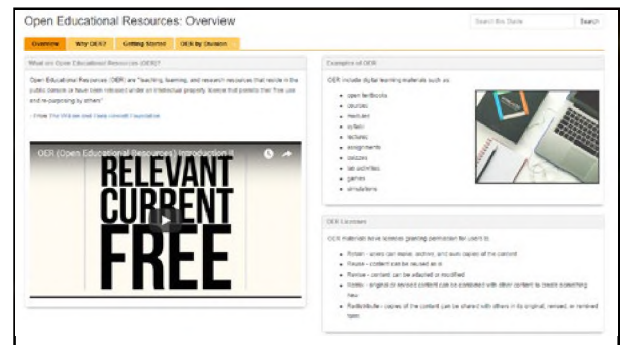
Open Educational Resources: Overview

Search this Guide
Search

Overview
Why OER?
Getting Started
OER by Division

What are Open Educational Resources (OER)?

Open Educational Resources (OER) are "teaching, learning, and research resources that reside in the public domain or have been released under an intellectual property license that permits their free use and re-purposing by others"

- From The William and Flora Hewlett Foundation

OER (Open Educational Resources) Introduction (I

RELEVANT
CURRENT
FREE

Examples of OER

OER include digital learning materials such as:

- open textbooks
- courses
- modules
- syllabi
- lectures
- assignments
- quizzes
- lab activities
- games
- simulations

OER Licenses

OER materials have licenses granting permission for users to:

- Retain - users can make, archive, and own copies of the content
- Reuse - content can be reused as is
- Revise - content can be adapted or modified
- Remix - original or revised content can be combined with other content to create something new
- Redistribute - copies of the content can be shared with others in its original, revised, or remixed form